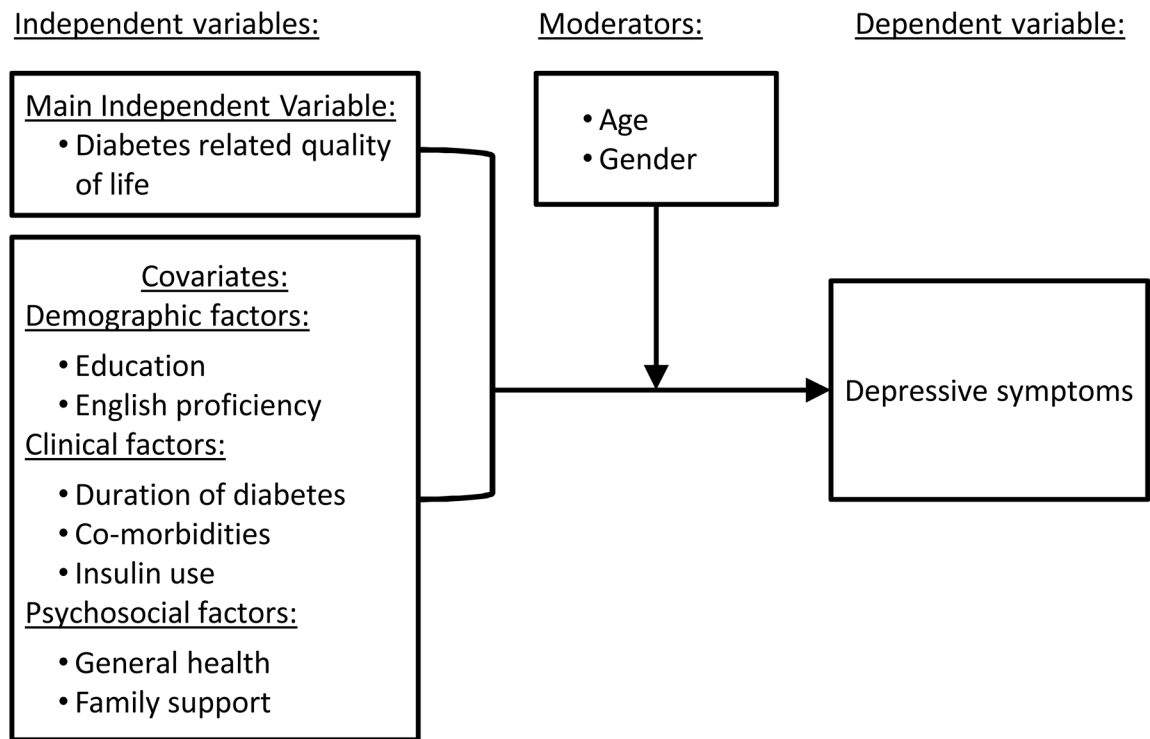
Independent variables:

Moderators:

Dependent variable:

Main Independent Variable:
• Diabetes related quality of life

• Age
• Gender

Covariates:
Demographic factors:
• Education
• English proficiency
Clinical factors:
• Duration of diabetes
• Co-morbidities
• Insulin use
Psychosocial factors:
• General health
• Family support

Depressive symptoms